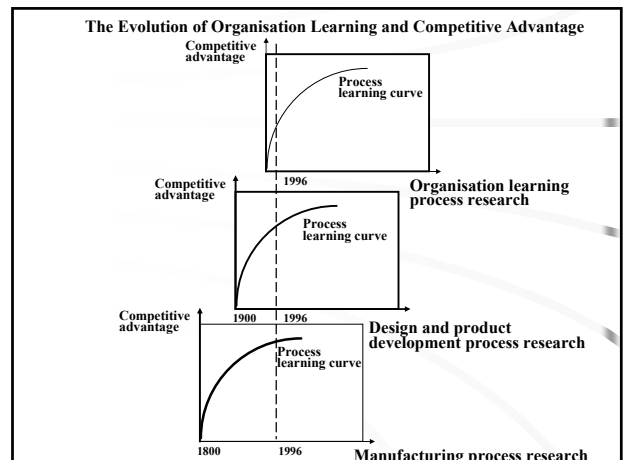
The Evolution of Organisation Learning and Competitive Advantage

Competitive advantage

Process learning curve

1996

Organisation learning process research

Competitive advantage

Process learning curve

1900

1996

Design and product development process research

Competitive advantage

Process learning curve

1800

1996

Manufacturing process research